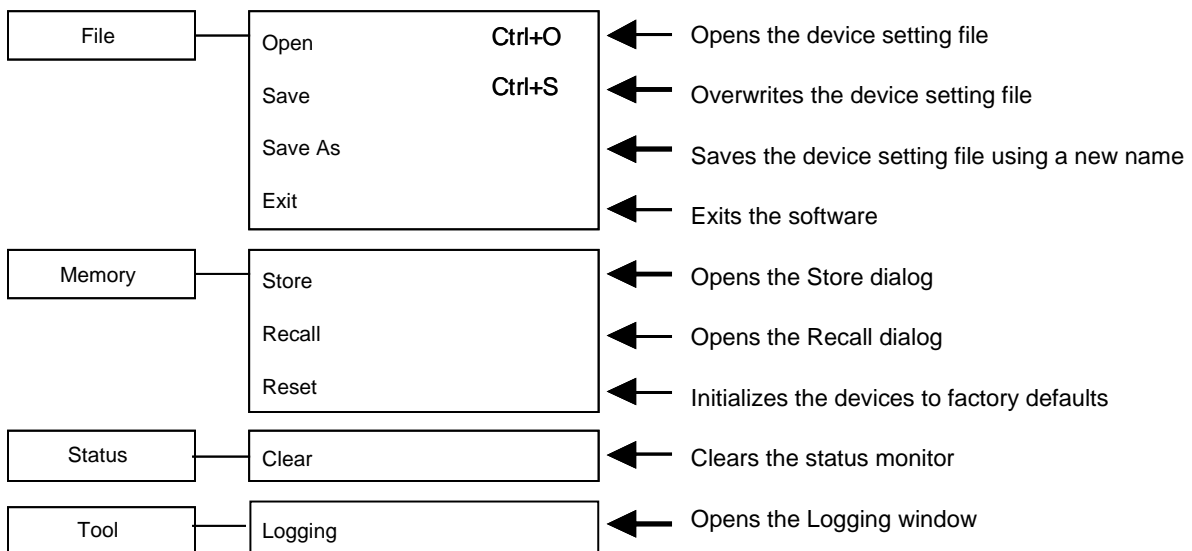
File

Open Ctrl+O

Save Ctrl+S

Save As

Exit

Opens the device setting file

Overwrites the device setting file

Saves the device setting file using a new name

Exits the software

Memory

Store

Recall

Reset

Opens the Store dialog

Opens the Recall dialog

Initializes the devices to factory defaults

Status

Clear

Clears the status monitor

Tool

Logging

Opens the Logging window